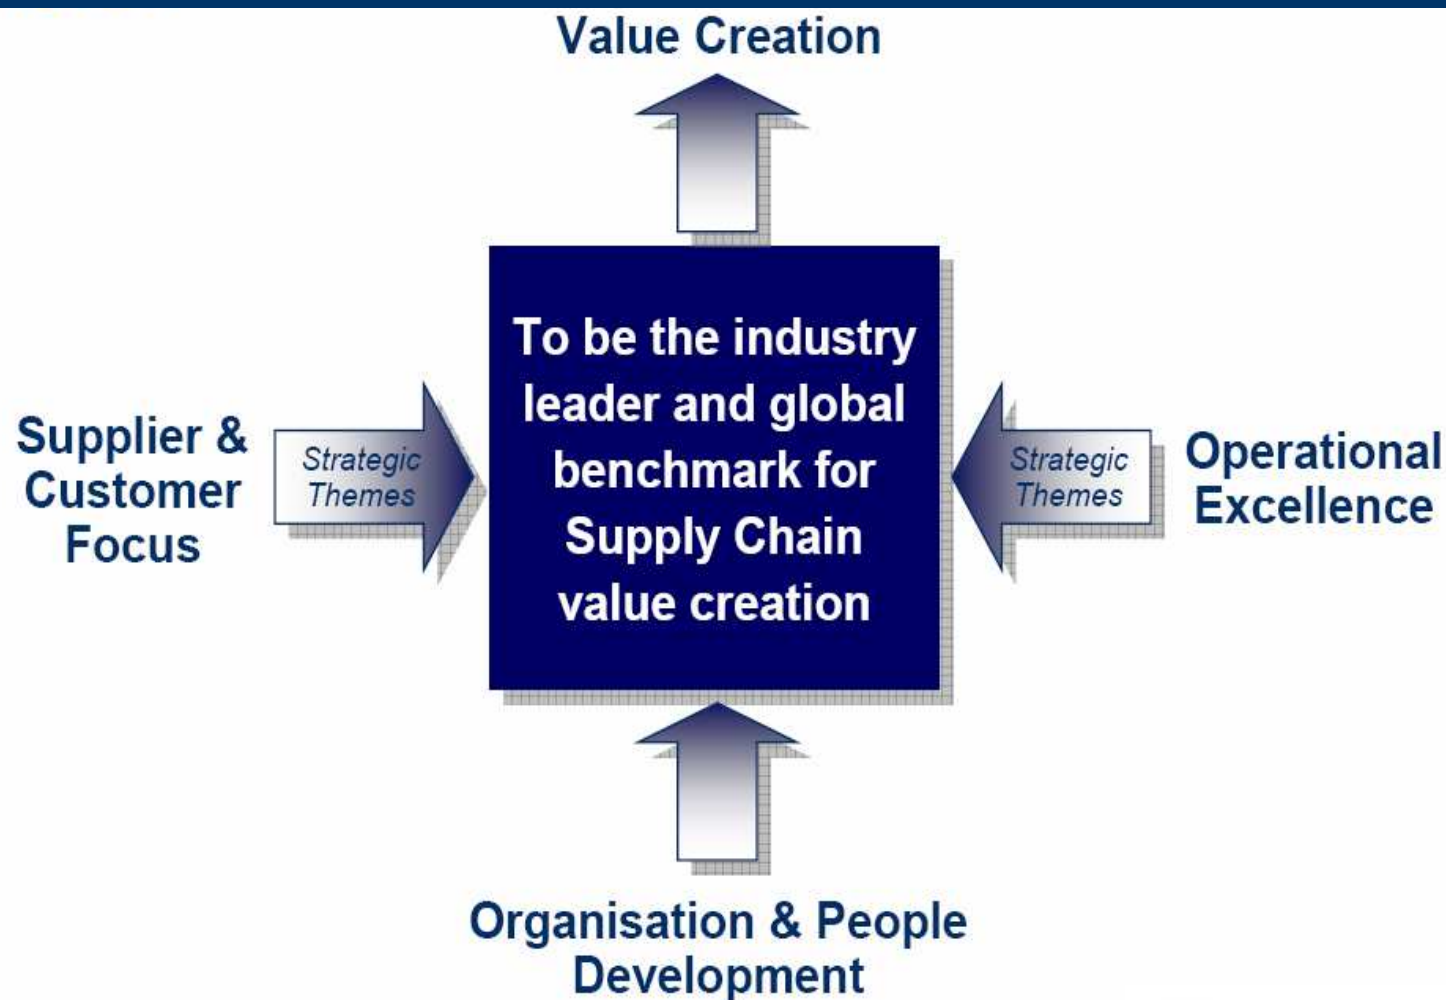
Value Creation

Supplier & Customer Focus

Strategic Themes

To be the industry leader and global benchmark for Supply Chain value creation

Strategic Themes

Operational Excellence

Organisation & People Development